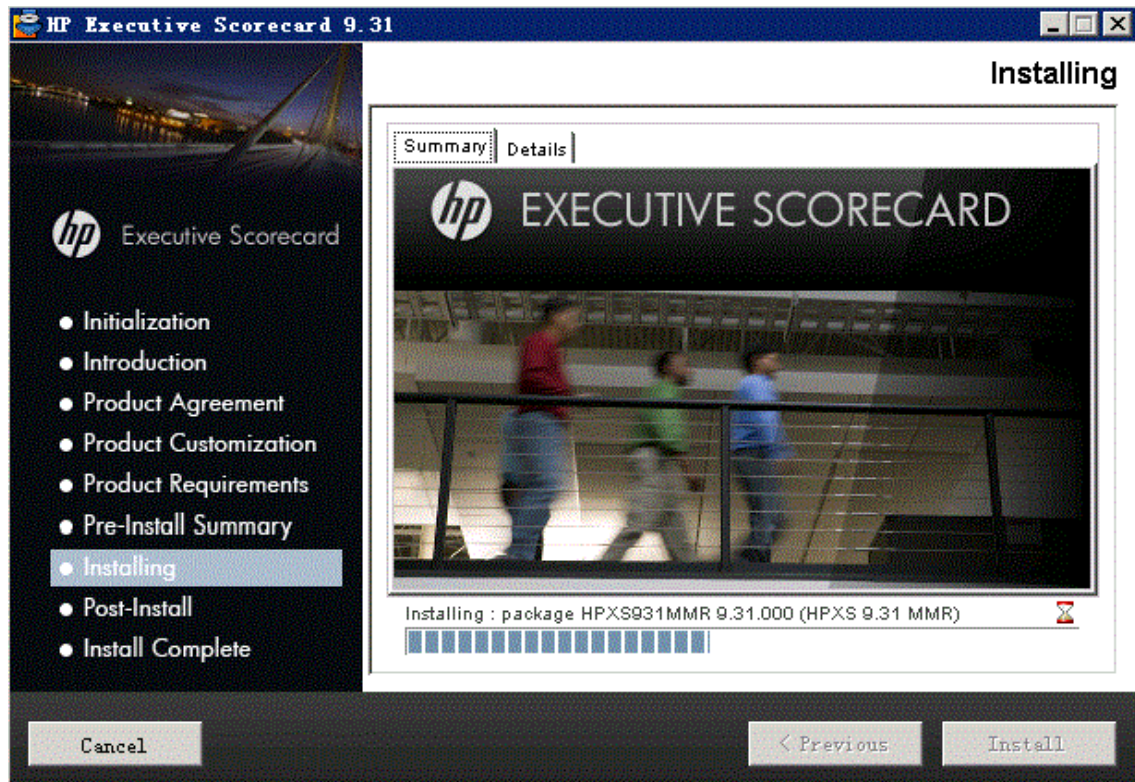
HP Executive Scorecard 9.31

Installing

hp Executive Scorecard

- Initialization
- Introduction
- Product Agreement
- Product Customization
- Product Requirements
- Pre-Install Summary
- Installing
- Post-Install
- Install Complete

Summary | Details

hp EXECUTIVE SCORECARD

Installing : package HPXS931MMR 9.31.000 (HPXS 9.31 MMR)

Cancel

< Previous

Install